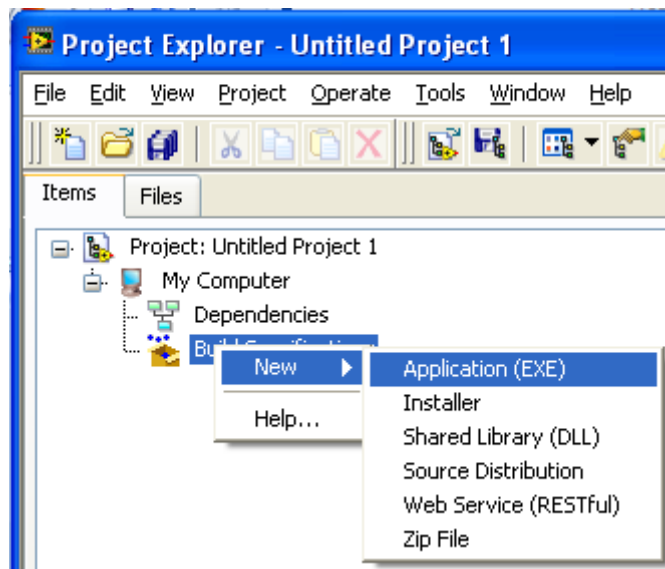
Project Explorer - Untitled Project 1

File Edit View Project Operate Tools Window Help

Items Files

Project: Untitled Project 1
My Computer
Dependencies
Build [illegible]

New
Help...

Application (EXE)
Installer
Shared Library (DLL)
Source Distribution
Web Service (RESTful)
Zip File